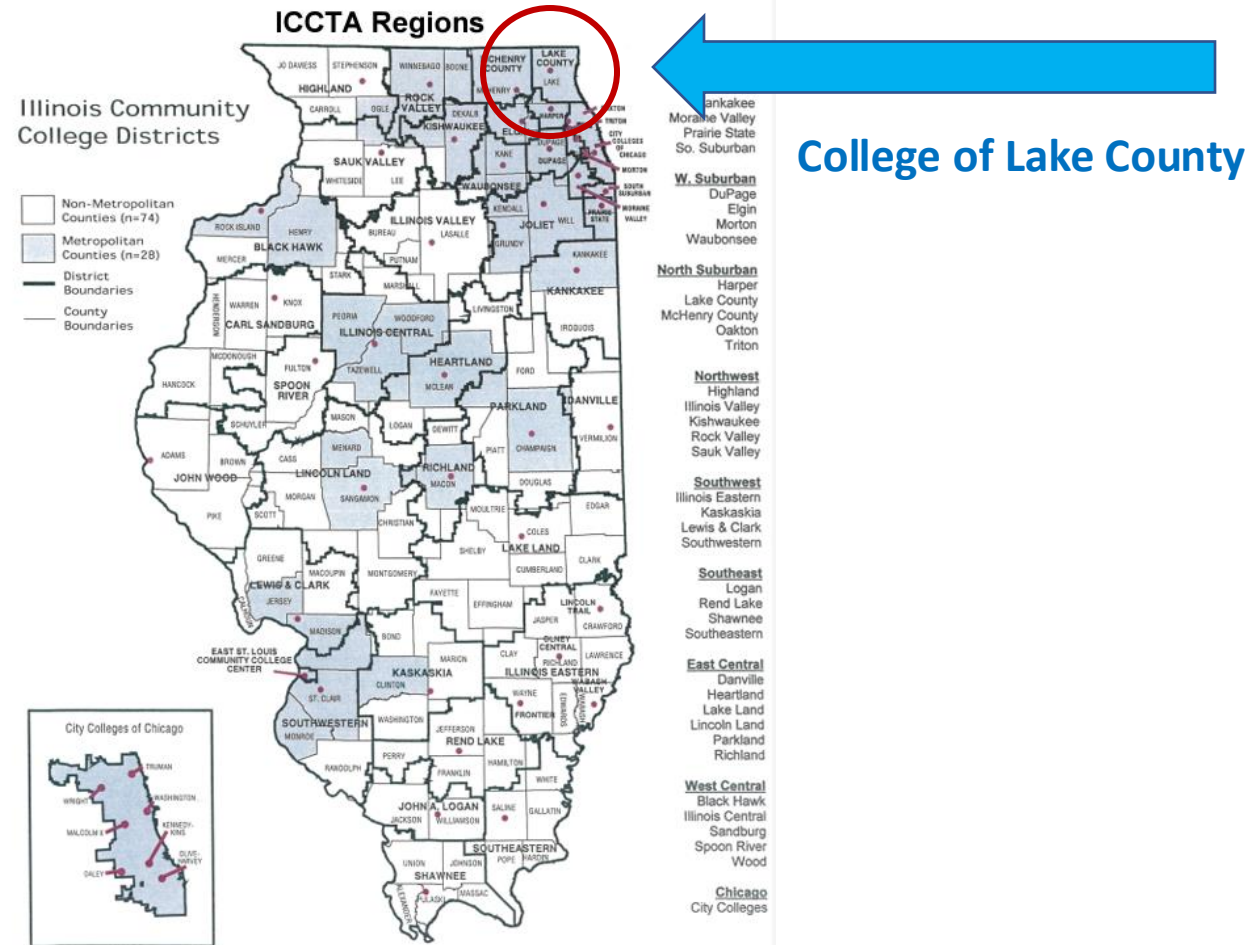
ICCTA Regions

Illinois Community College Districts

Non-Metropolitan Counties (n=74)
Metropolitan Counties (n=28)
District Boundaries
County Boundaries

JO DAVIESS STEPHENSON WINNEBAGO BOONE MCHENRY COUNTY LAKE COUNTY LAKE MCHENRY
HIGHLAND ROCK VALLEY CARROLL OGLE DEKALB KISHWAUKEE ELGIN HARPER OAKTON TRITON CITY COLLEGES OF CHICAGO MORTON SOUTH SUBURBAN MORAINE VALLEY PRAIRIE STATE
SAUK VALLEY WHITESIDE LEE KANE DUPAGE DUPAGE COOK
WAUBONSEE KENDALL WILL JOLIET GRUNDY
ROCK ISLAND HENRY BUREAU ILLINOIS VALLEY LASALLE BLACK HAWK MERCER PUTNAM STARK MARSHALL KANKAKEE KANKAKEE
WARREN KNOX HENDERSON CARL SANDBURG PEORIA WOODFORD LIVINGSTON IROQUOIS ILLINOIS CENTRAL
MCDONOUGH FULTON TAZEWELL HEARTLAND MCLEAN FORD
HANCOCK SPOON RIVER PARKLAND DANVILLE VERMILION
MASON LOGAN DEWITT SCHUYLER MENARD CHAMPAIGN PIATT
ADAMS BROWN CASS LINCOLN LAND RICHLAND MACON JOHN WOOD
MORGAN SANGAMON DOUGLAS
PIKE SCOTT CHRISTIAN MOULTRIE EDGAR COLES
GREENE SHELBY LAKE LAND CLARK
MACOUPIN MONTGOMERY CUMBERLAND
LEWIS & CLARK JERSEY CALHOUN FAYETTE EFFINGHAM JASPER LINCOLN TRAIL CRAWFORD
MADISON BOND OLNEY CENTRAL RICHLAND LAWRENCE
EAST ST. LOUIS COMMUNITY COLLEGE CENTER MARION CLAY ILLINOIS EASTERN
ST. CLAIR CLINTON KASKASKIA WAYNE EDWARDS WABASH VALLEY WABASH FRONTIER
SOUTHWESTERN WASHINGTON JEFFERSON
MONROE REND LAKE HAMILTON WHITE
RANDOLPH PERRY FRANKLIN
JOHN A. LOGAN JACKSON WILLIAMSON SALINE GALLATIN
SOUTHEASTERN POPE HARDIN
UNION JOHNSON SHAWNEE
ALEXANDER PULASKI MASSAC

City Colleges of Chicago
TRUMAN WRIGHT WASHINGTON MALCOLM X KENNEDY-KING OLIVE-HARVEY DALEY

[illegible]ankakee
Moraine Valley
Prairie State
So. Suburban

W. Suburban
DuPage
Elgin
Morton
Waubonsee

North Suburban
Harper
Lake County
McHenry County
Oakton
Triton

Northwest
Highland
Illinois Valley
Kishwaukee
Rock Valley
Sauk Valley

Southwest
Illinois Eastern
Kaskaskia
Lewis & Clark
Southwestern

Southeast
Logan
Rend Lake
Shawnee
Southeastern

East Central
Danville
Heartland
Lake Land
Lincoln Land
Parkland
Richland

West Central
Black Hawk
Illinois Central
Sandburg
Spoon River
Wood

Chicago
City Colleges

College of Lake County